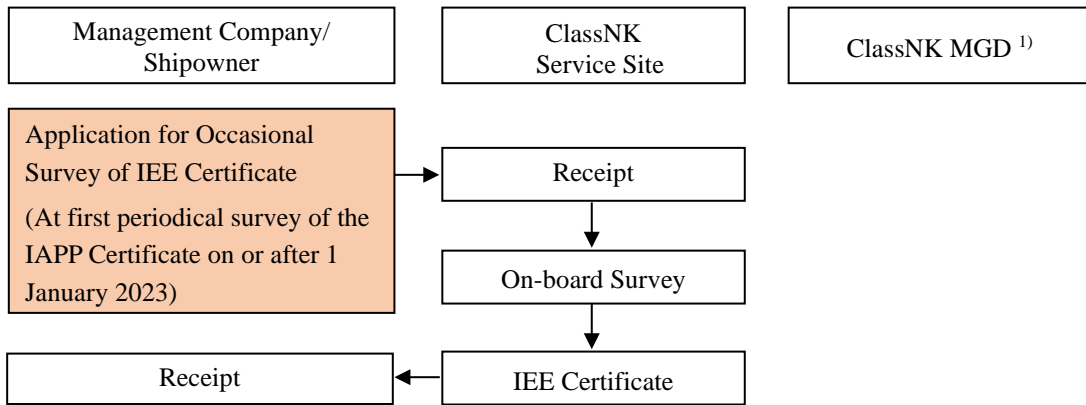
Management Company/ Shipowner

ClassNK Service Site

ClassNK MGD $^{1)}$

Application for Occasional Survey of IEE Certificate
(At first periodical survey of the IAPP Certificate on or after 1 January 2023)

Receipt

On-board Survey

Receipt

IEE Certificate